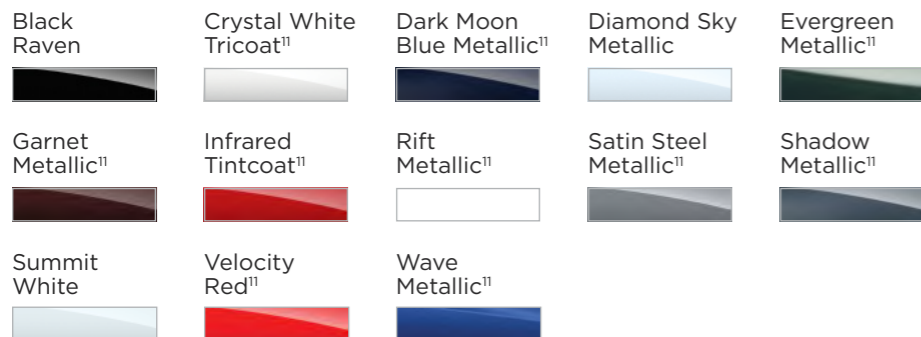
Black Raven

Crystal White Tricoat$^{11}$

Dark Moon Blue Metallic$^{11}$

Diamond Sky Metallic

Evergreen Metallic$^{11}$

Garnet Metallic$^{11}$

Infrared Tintcoat$^{11}$

Rift Metallic$^{11}$

Satin Steel Metallic$^{11}$

Shadow Metallic$^{11}$

Summit White

Velocity Red$^{11}$

Wave Metallic$^{11}$